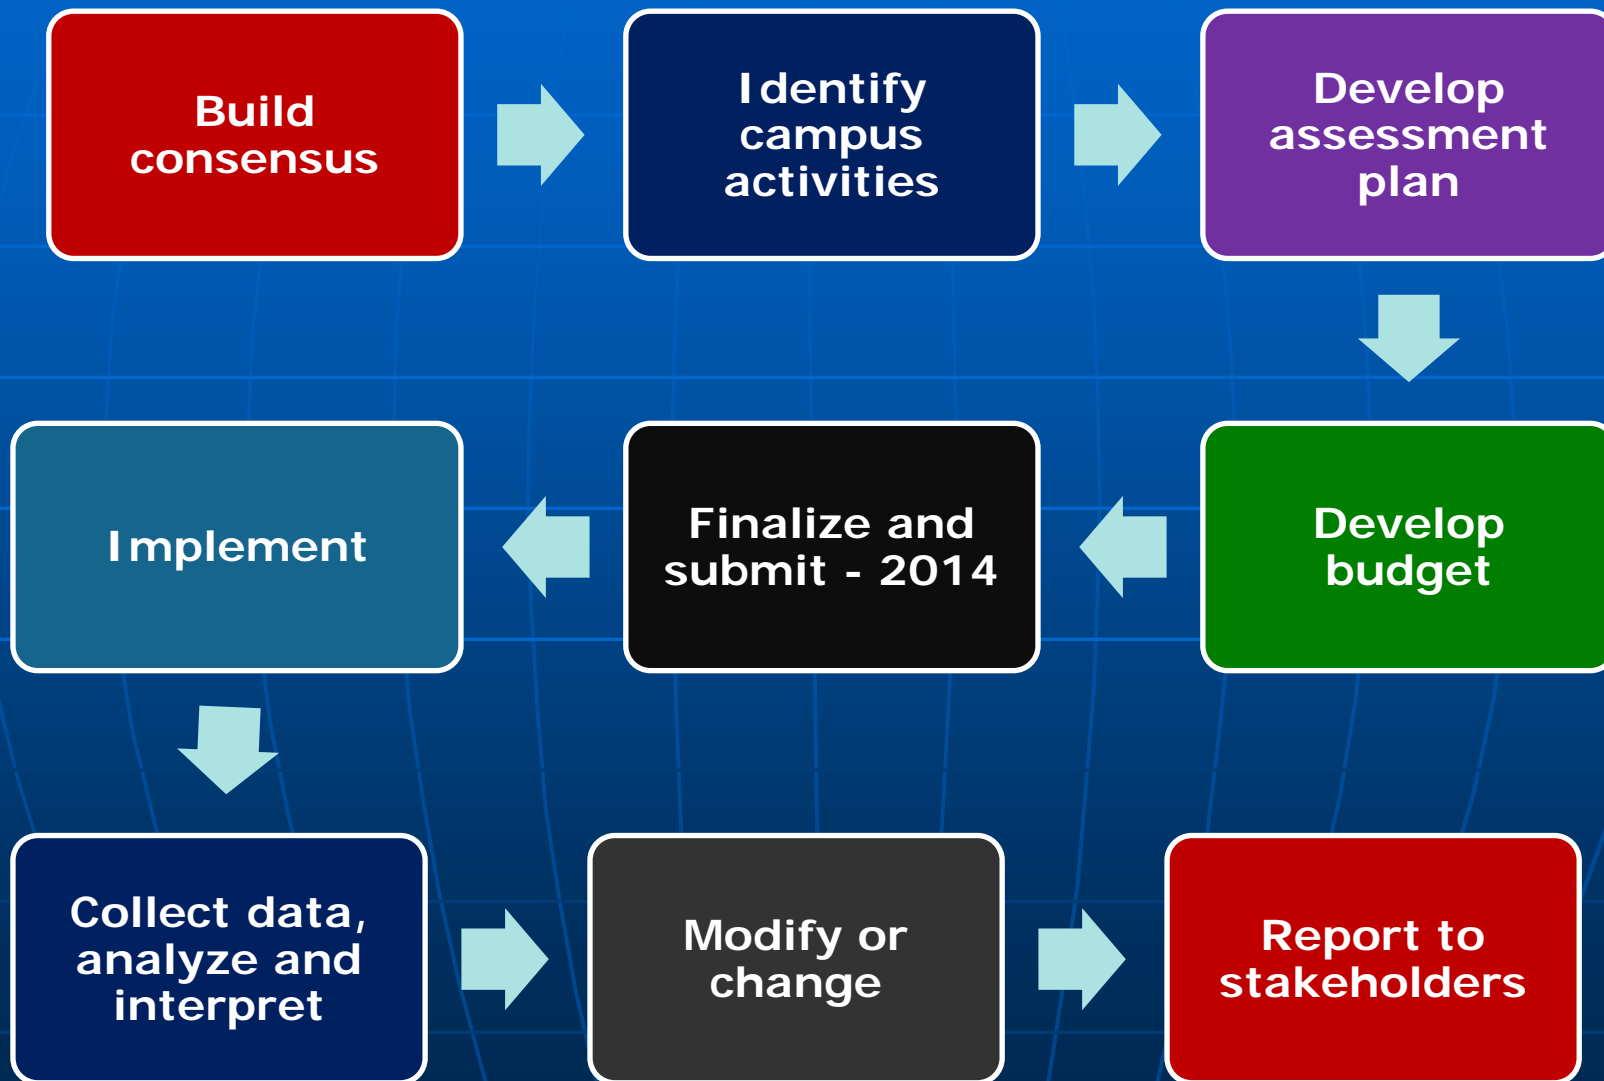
Build consensus

Identify campus activities

Develop assessment plan

Develop budget

Finalize and submit - 2014

Implement

Collect data, analyze and interpret

Modify or change

Report to stakeholders